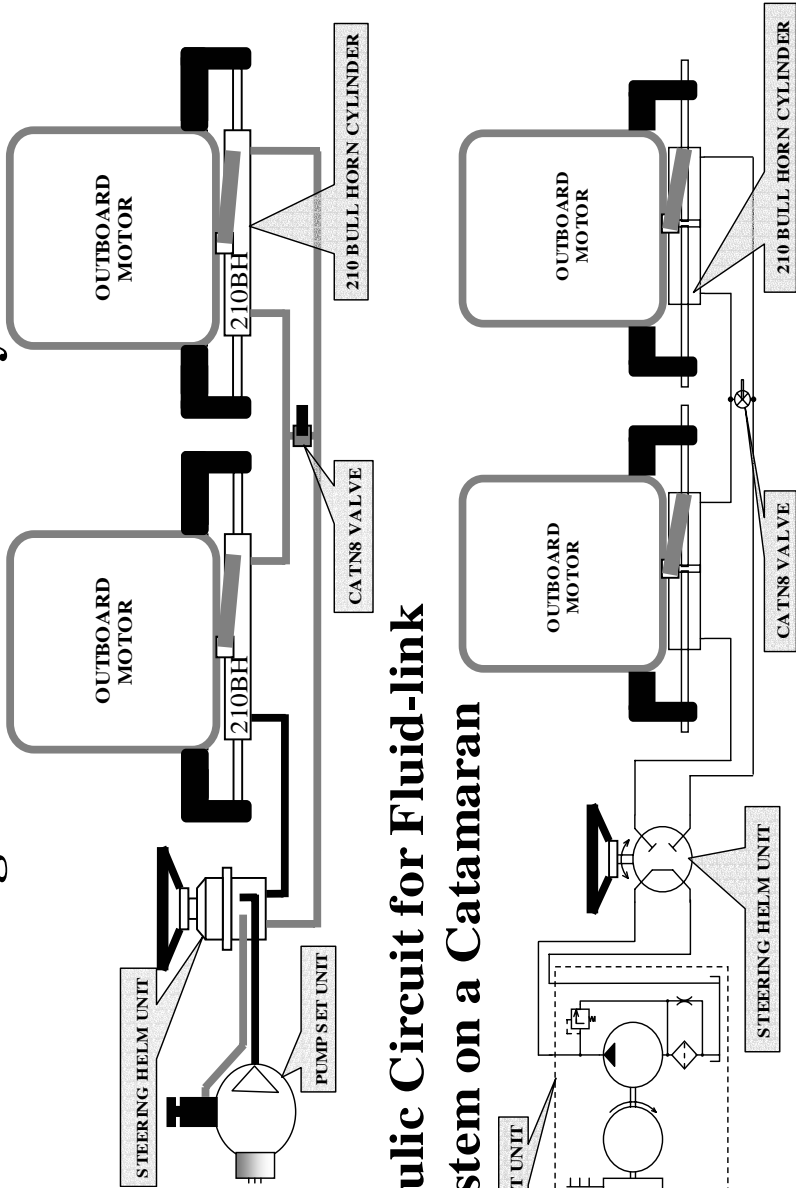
OUTBOARD MOTOR

210BH

OUTBOARD MOTOR

210BH

STEERING HELM UNIT

PUMP SET UNIT

CATN8 VALVE

210 BULL HORN CYLINDER

ulic Circuit for Fluid-link

stem on a Catamaran

OUTBOARD MOTOR

OUTBOARD MOTOR

T UNIT

STEERING HELM UNIT

CATN8 VALVE

210 BULL HORN CYLINDER